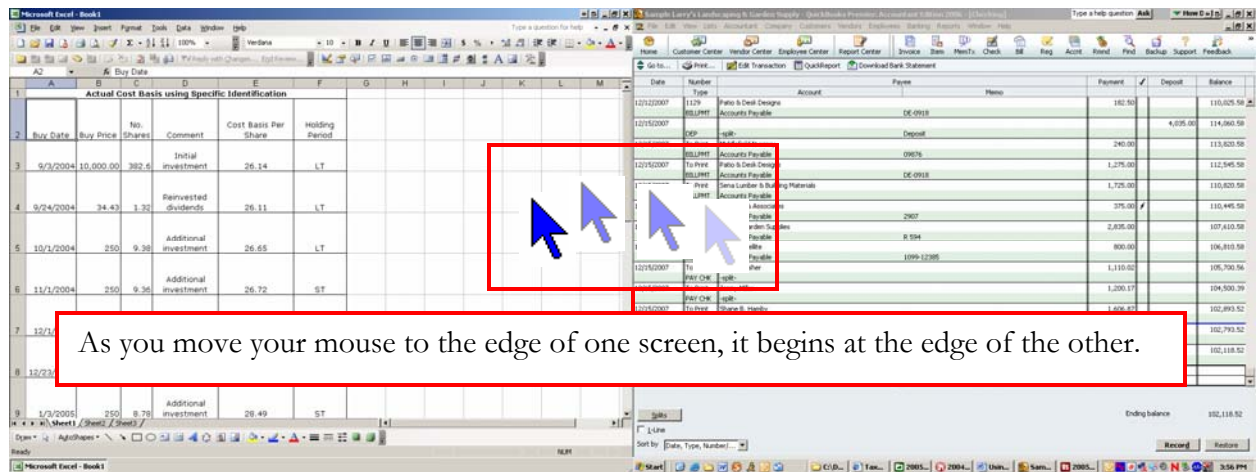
Microsoft Excel - Book1

File Edit View Insert Format Tools Data Window Help

Type a question for help

A2 Buy Date

| | A | B | C | D | E | F |
|---|---|---|---|---|---|---|
| 1 | Actual Cost Basis using Specific Identification | | | | | |
| 2 | Buy Date | Buy Price | No. Shares | Comment | Cost Basis Per Share | Holding Period |
| 3 | 9/3/2004 | 10,000.00 | 382.6 | Initial investment | 26.14 | LT |
| 4 | 9/24/2004 | 34.43 | 1.32 | Reinvested dividends | 26.11 | LT |
| 5 | 10/1/2004 | 250 | 9.38 | Additional investment | 26.65 | LT |
| 6 | 11/1/2004 | 250 | 9.36 | Additional investment | 26.72 | ST |
| 7 | 12/1/ | | | | | |
| 8 | 12/23/ | | | | | |
| 9 | 1/3/2005 | 250 | 8.78 | Additional investment | 28.49 | ST |

Sheet1 Sheet2 Sheet3

Ready NUM

Sample Larry's Landscaping & Garden Supply - QuickBooks Premier: Accountant Edition 2006 - [Checking]

Type a help question Ask How Do I

Home Customer Center Vendor Center Employee Center Report Center Invoice Item MemTx Check Bill Reg Accnt Rmnd Find Backup Support Feedback

Go to... Print... Edit Transaction QuickReport Download Bank Statement

| Date | Number / Type | Payee / Account | Memo | Payment | ✓ | Deposit | Balance |
|---|---|---|---|---|---|---|---|
| 12/12/2007 | 1129 / BILLPMT | Patio & Desk Designs / Accounts Payable | DE-0918 | 182.50 | | | 110,025.58 |
| 12/15/2007 | DEP | -split- | Deposit | | | 4,035.00 | 114,060.58 |
| | BILLPMT | Accounts Payable | 09876 | 240.00 | | | 113,820.58 |
| 12/15/2007 | To Print / BILLPMT | Patio & Desk Designs / Accounts Payable | DE-0918 | 1,275.00 | | | 112,545.58 |
| | To Print / BILLPMT | Sena Lumber & Building Materials / Accounts Payable | | 1,725.00 | | | 110,820.58 |
| | | Associates / Payable | 2907 | 375.00 | ✓ | | 110,445.58 |
| | | rden Supplies / Payable | R 594 | 2,835.00 | | | 107,610.58 |
| | | ellite / Payable | 1099-12385 | 800.00 | | | 106,810.58 |
| 12/15/2007 | To / PAY CHK | her / -split- | | 1,110.02 | | | 105,700.56 |
| | PAY CHK | -split- | | 1,200.17 | | | 104,500.39 |
| 12/15/2007 | To Print | Shane R. Hamby | | 1,606.87 | | | 102,893.52 |
| | | | | | | | 102,793.52 |
| | | | | | | | 102,118.52 |

Splits 1-Line Sort by Date, Type, Number/... Ending balance 102,118.52 Record Restore

As you move your mouse to the edge of one screen, it begins at the edge of the other.

Start Microsoft Excel - Book1 3:56 PM